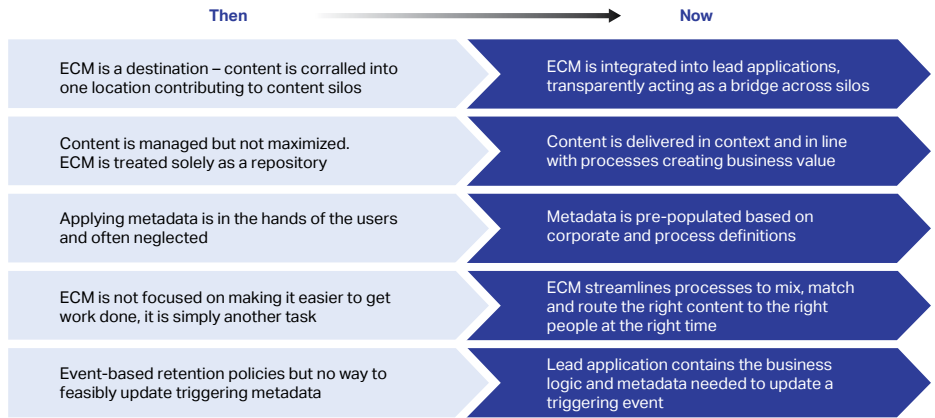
Then

Now

ECM is a destination – content is corralled into one location contributing to content silos

ECM is integrated into lead applications, transparently acting as a bridge across silos

Content is managed but not maximized. ECM is treated solely as a repository

Content is delivered in context and in line with processes creating business value

Applying metadata is in the hands of the users and often neglected

Metadata is pre-populated based on corporate and process definitions

ECM is not focused on making it easier to get work done, it is simply another task

ECM streamlines processes to mix, match and route the right content to the right people at the right time

Event-based retention policies but no way to feasibly update triggering metadata

Lead application contains the business logic and metadata needed to update a triggering event